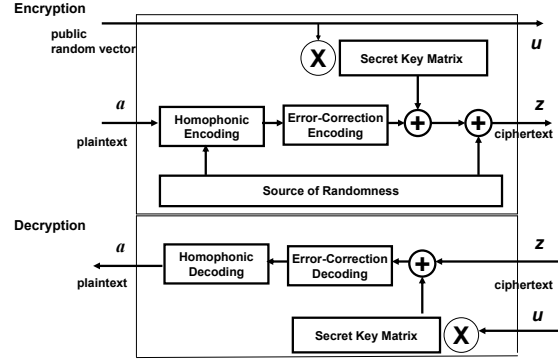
Encryption

public random vector

u

X

Secret Key Matrix

a

plaintext

Homophonic Encoding

Error-Correction Encoding

z

ciphertext

Source of Randomness

Decryption

a

plaintext

Homophonic Decoding

Error-Correction Decoding

z

ciphertext

u

Secret Key Matrix

X